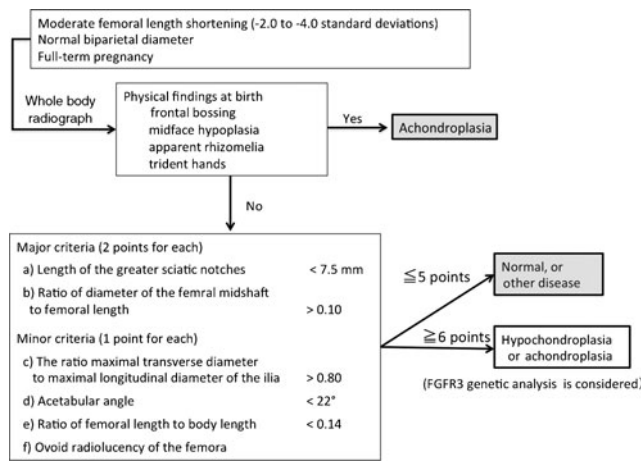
Moderate femoral length shortening (-2.0 to -4.0 standard deviations)
Normal biparietal diameter
Full-term pregnancy

Whole body radiograph

Physical findings at birth
frontal bossing
midface hypoplasia
apparent rhizomelia
trident hands

Yes

Achondroplasia

No

Major criteria (2 points for each)
a) Length of the greater sciatic notches < 7.5 mm
b) Ratio of diameter of the femral midshaft to femoral length > 0.10
Minor criteria (1 point for each)
c) The ratio maximal transverse diameter to maximal longitudinal diameter of the ilia > 0.80
d) Acetabular angle < 22°
e) Ratio of femoral length to body length < 0.14
f) Ovoid radiolucency of the femora

≦5 points

Normal, or other disease

≧6 points

Hypochondroplasia or achondroplasia

(FGFR3 genetic analysis is considered)